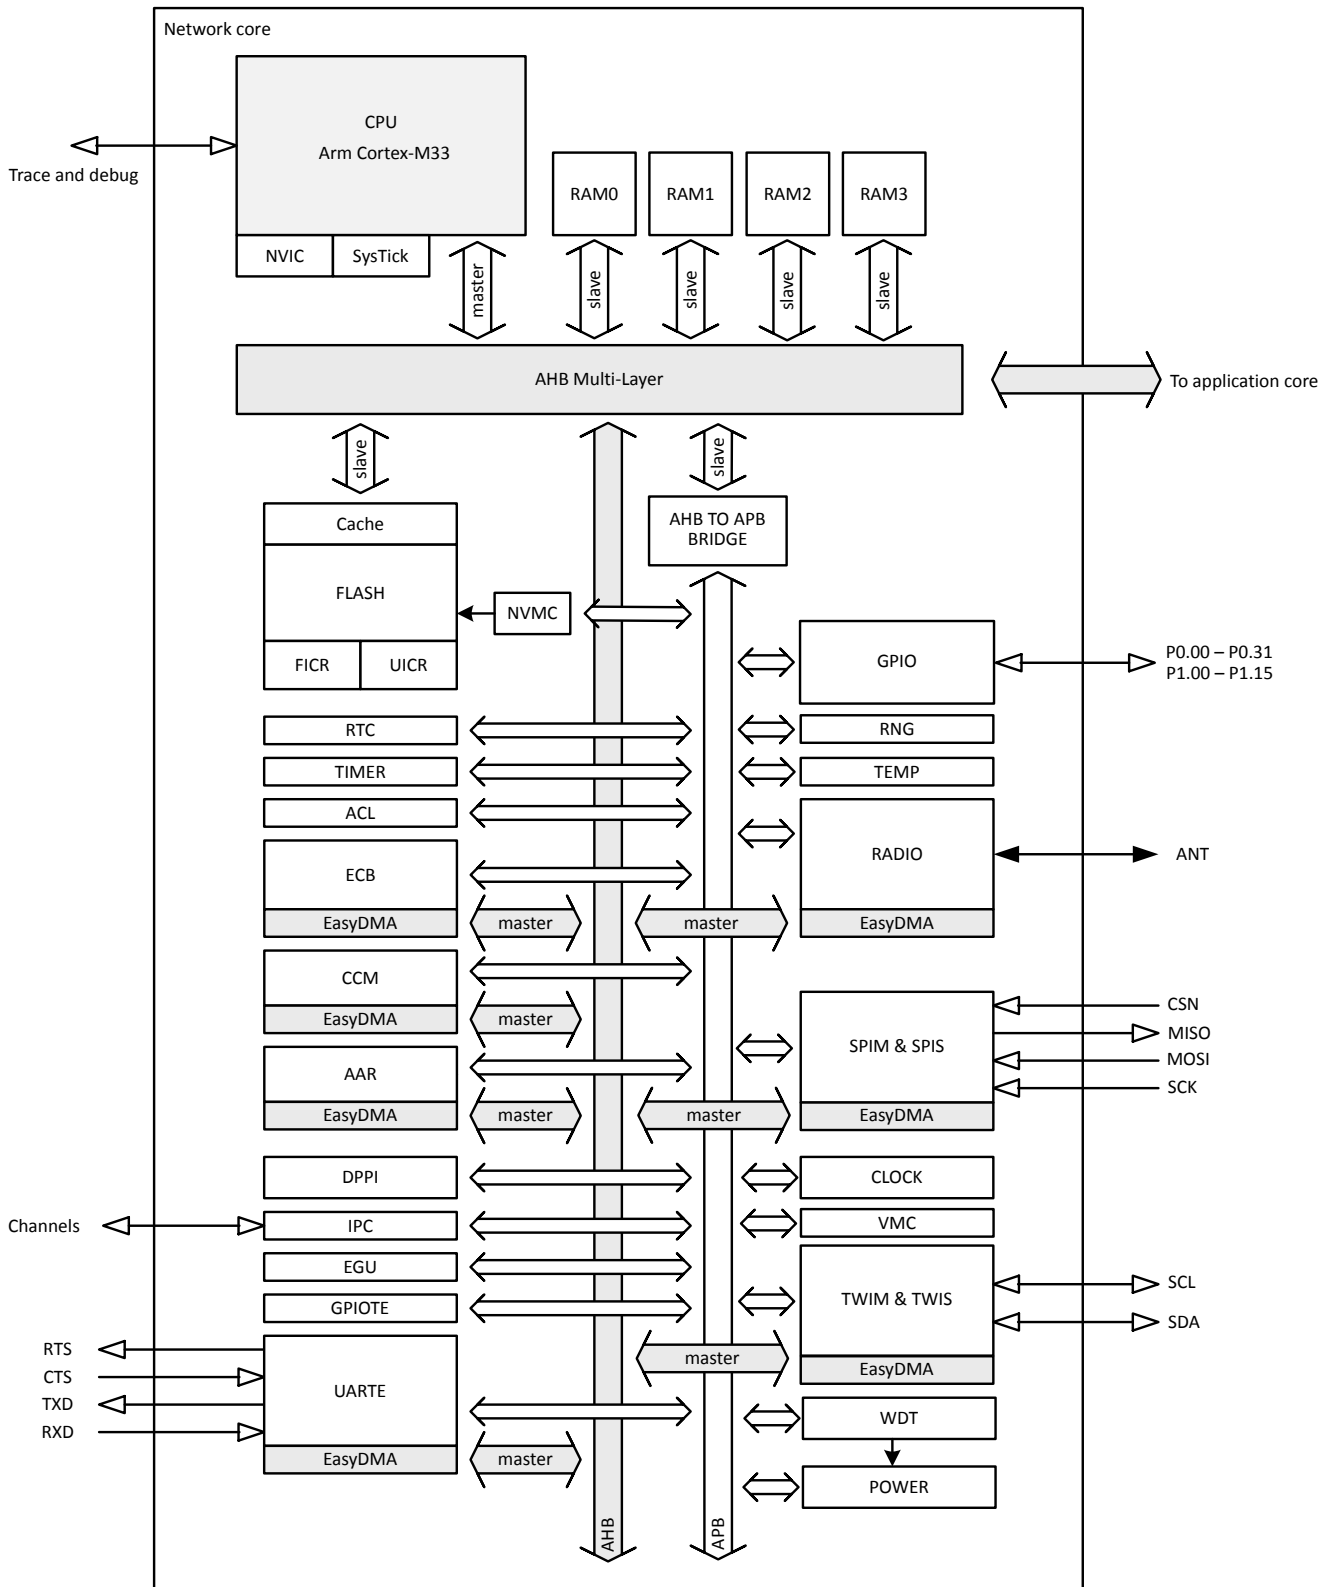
Network core

Trace and debug

CPU
Arm Cortex-M33

NVIC SysTick

master

RAM0 RAM1 RAM2 RAM3

slave slave slave slave

AHB Multi-Layer

To application core

slave

slave

Cache

FLASH

FICR UICR

NVMC

AHB TO APB BRIDGE

GPIO

P0.00 – P0.31
P1.00 – P1.15

RTC

RNG

TIMER

TEMP

ACL

ECB

EasyDMA

master

master

RADIO

EasyDMA

ANT

CCM

EasyDMA

master

SPIM & SPIS

EasyDMA

CSN
MISO
MOSI
SCK

AAR

EasyDMA

master

master

DPPI

CLOCK

Channels

IPC

VMC

EGU

TWIM & TWIS

EasyDMA

SCL
SDA

GPIOTE

master

RTS
CTS
TXD
RXD

UARTE

EasyDMA

master

WDT

POWER

AHB

APB